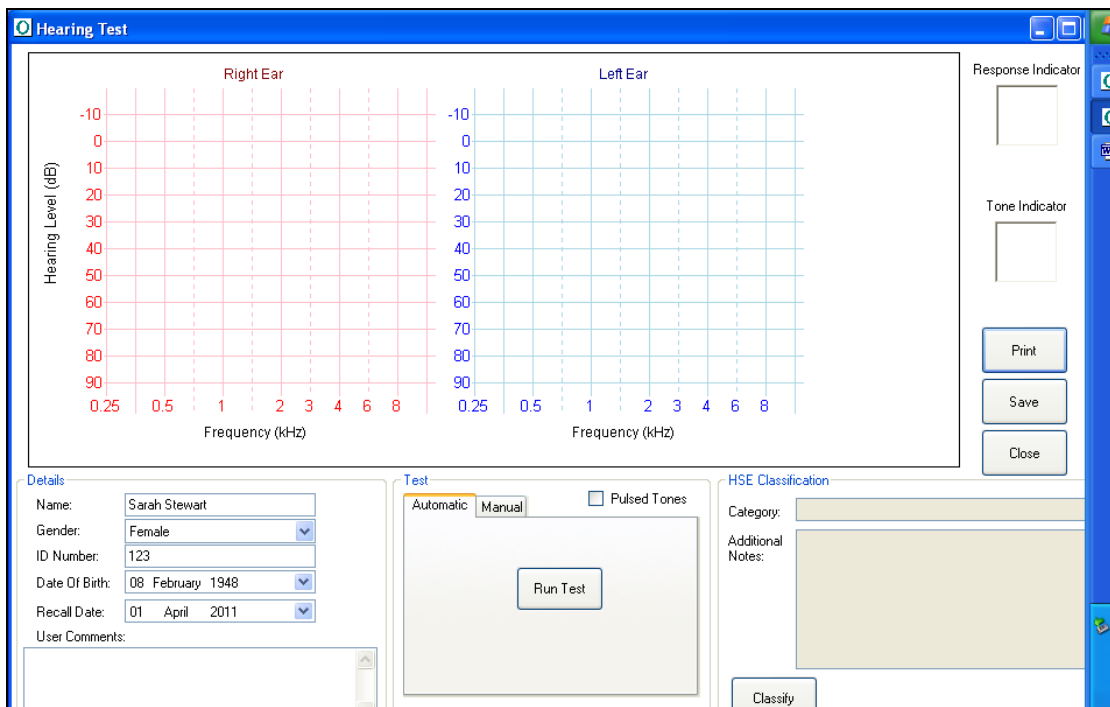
Hearing Test

Right Ear

Left Ear

Hearing Level (dB)

-10
0
10
20
30
40
50
60
70
80
90

0.25 0.5 1 2 3 4 6 8

Frequency (kHz)

-10
0
10
20
30
40
50
60
70
80
90

0.25 0.5 1 2 3 4 6 8

Frequency (kHz)

Response Indicator

Tone Indicator

Print

Save

Close

Details

Name: Sarah Stewart

Gender: Female

ID Number: 123

Date Of Birth: 08 February 1948

Recall Date: 01 April 2011

User Comments:

Test

Automatic | Manual

Pulsed Tones

Run Test

HSE Classification

Category:

Additional Notes:

Classify